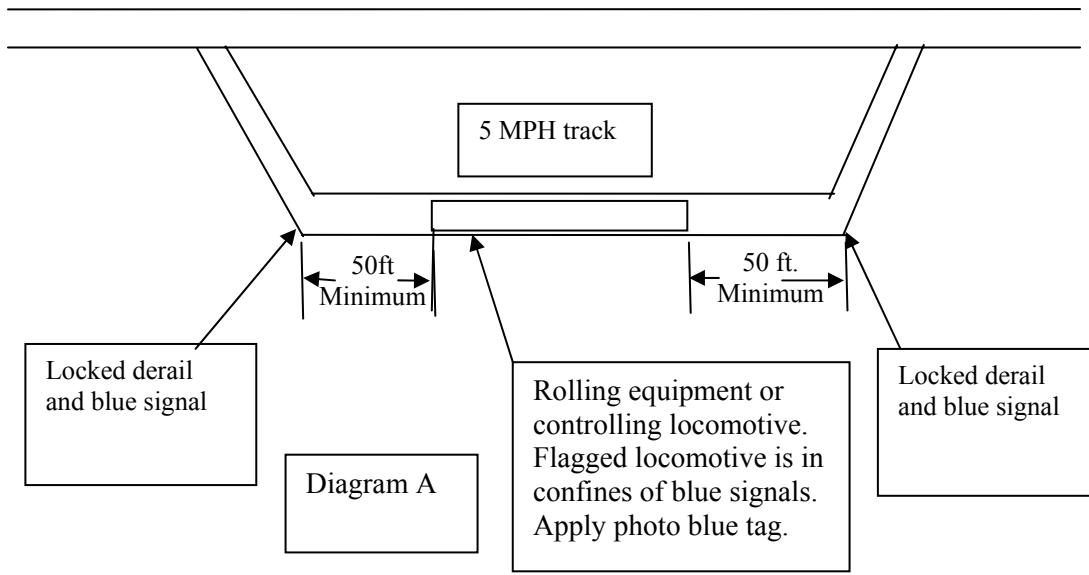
5 MPH track

50ft
Minimum

50 ft.
Minimum

Locked derail and blue signal

Rolling equipment or controlling locomotive. Flagged locomotive is in confines of blue signals. Apply photo blue tag.

Locked derail and blue signal

Diagram A